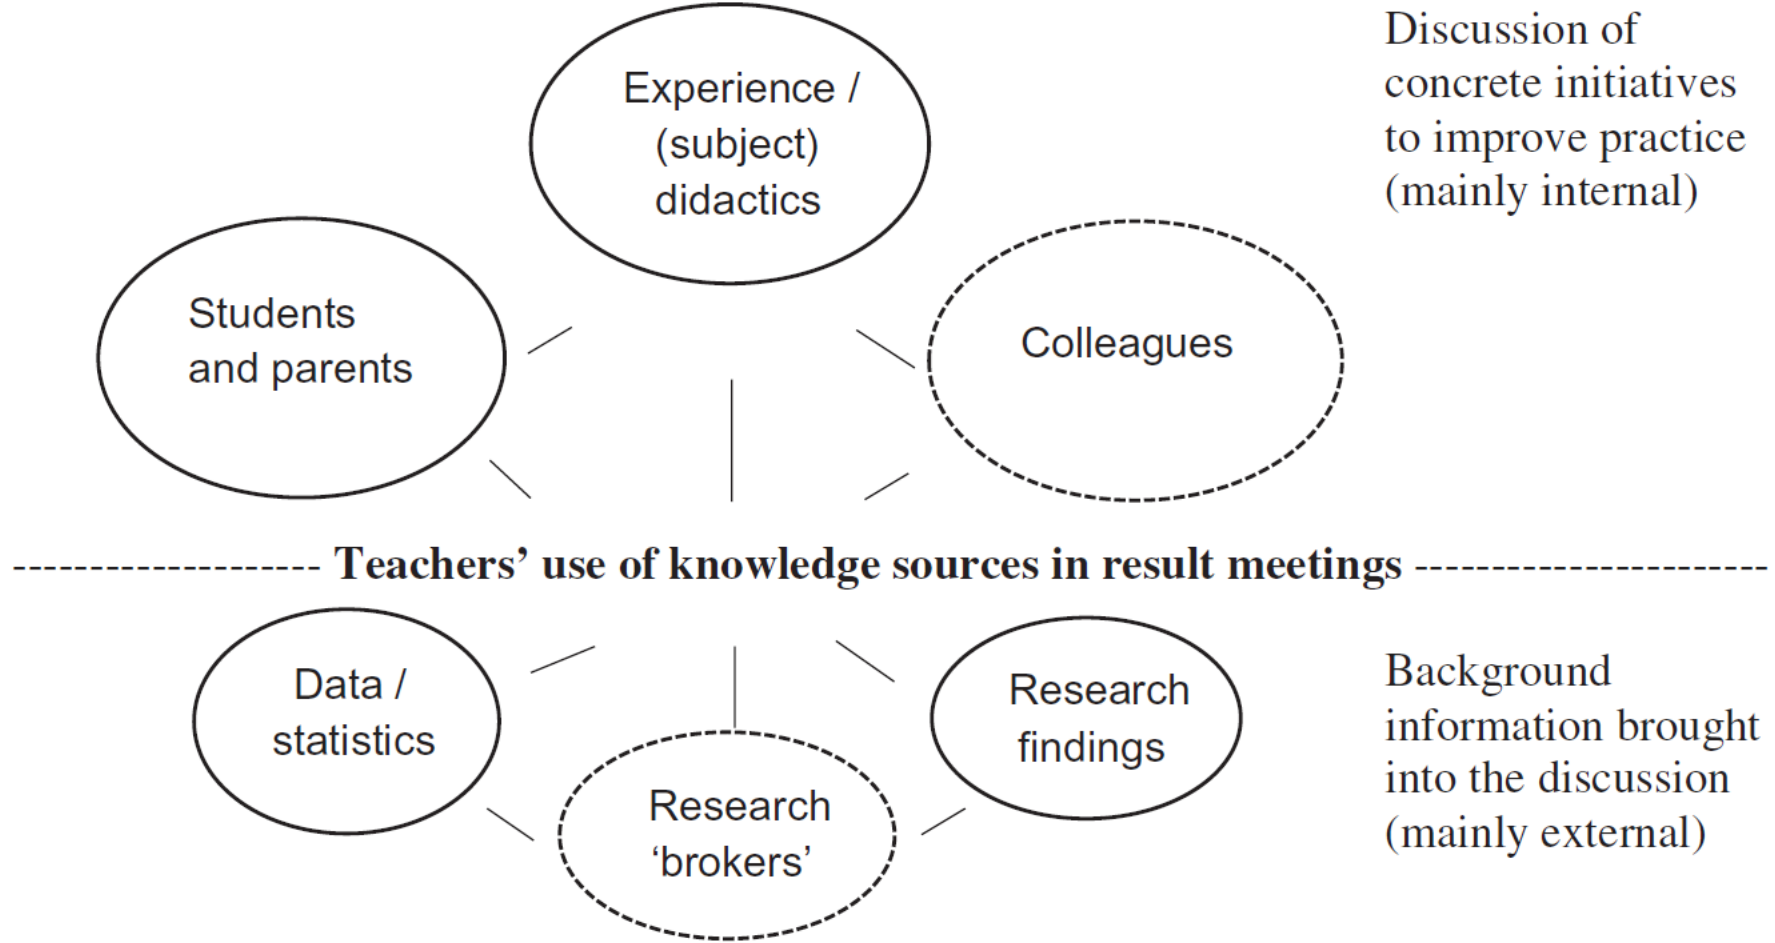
Discussion of concrete initiatives to improve practice (mainly internal)

Experience / (subject) didactics

Students and parents

Colleagues

Teachers' use of knowledge sources in result meetings

Data / statistics

Research findings

Research 'brokers'

Background information brought into the discussion (mainly external)